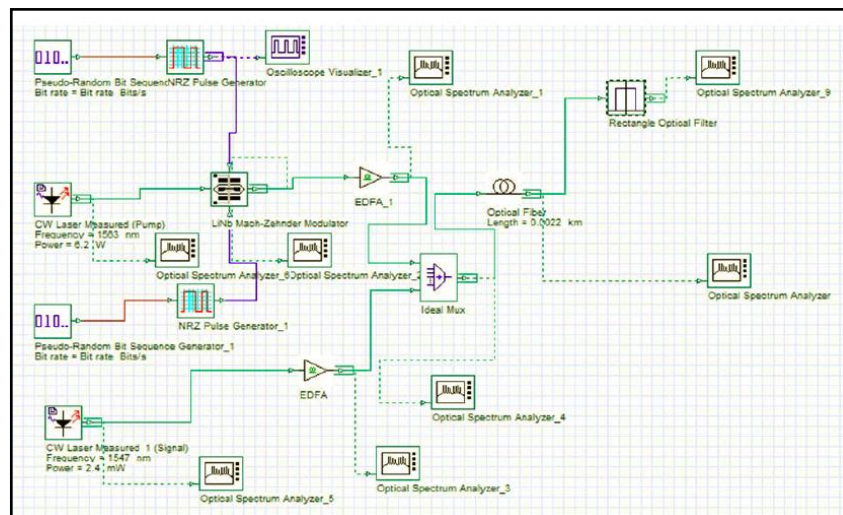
010..

Pseudo-Random Bit SequencNRZ Pulse Generator
Bit rate = Bit rate Bits/s

Oscilloscope Visualizer_1

Optical Spectrum Analyzer_1

Rectangle Optical Filter

Optical Spectrum Analyzer_9

CW Laser Measured (Pump)
Frequency = 1553 nm
Power = 6.2 W

LiNb Mach-Zehnder Modulator

EDFA_1

Optical Fiber
Length = 0.0022 km

Optical Spectrum Analyzer_6

Optical Spectrum Analyzer_2

Ideal Mux

Optical Spectrum Analyzer

010..

Pseudo-Random Bit Sequence Generator_1
Bit rate = Bit rate Bits/s

NRZ Pulse Generator_1

EDFA

Optical Spectrum Analyzer_4

CW Laser Measured_1 (Signal)
Frequency = 1547 nm
Power = 2.4 mW

Optical Spectrum Analyzer_5

Optical Spectrum Analyzer_3